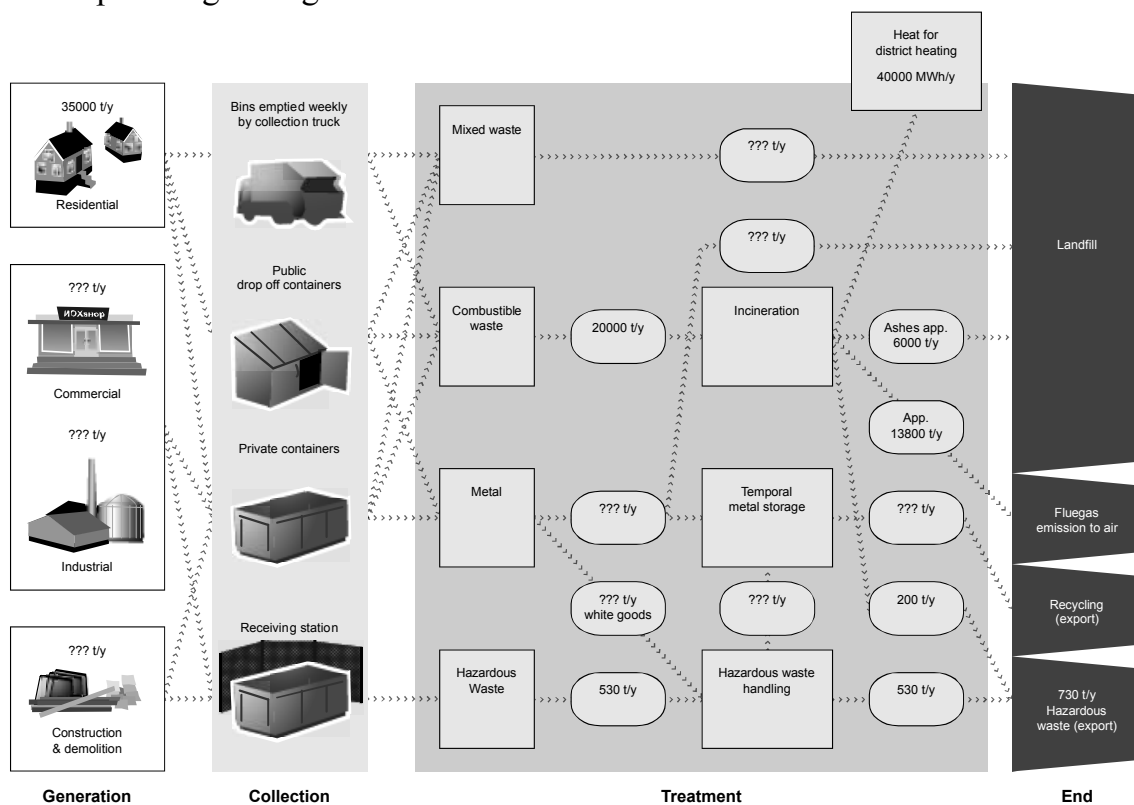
Heat for district heating
40000 MWh/y

35000 t/y
Residential

??? t/y
Commercial

??? t/y
Industrial

??? t/y
Construction & demolition

Bins emptied weekly by collection truck

Public drop off containers

Private containers

Receiving station

Mixed waste

Combustible waste

Metal

Hazardous Waste

??? t/y

??? t/y

20000 t/y

Incineration

Ashes app. 6000 t/y

App. 13800 t/y

??? t/y

Temporal metal storage

??? t/y

??? t/y white goods

??? t/y

200 t/y

530 t/y

Hazardous waste handling

530 t/y

Landfill

Fluegas emission to air

Recycling (export)

730 t/y Hazardous waste (export)

Generation

Collection

Treatment

End